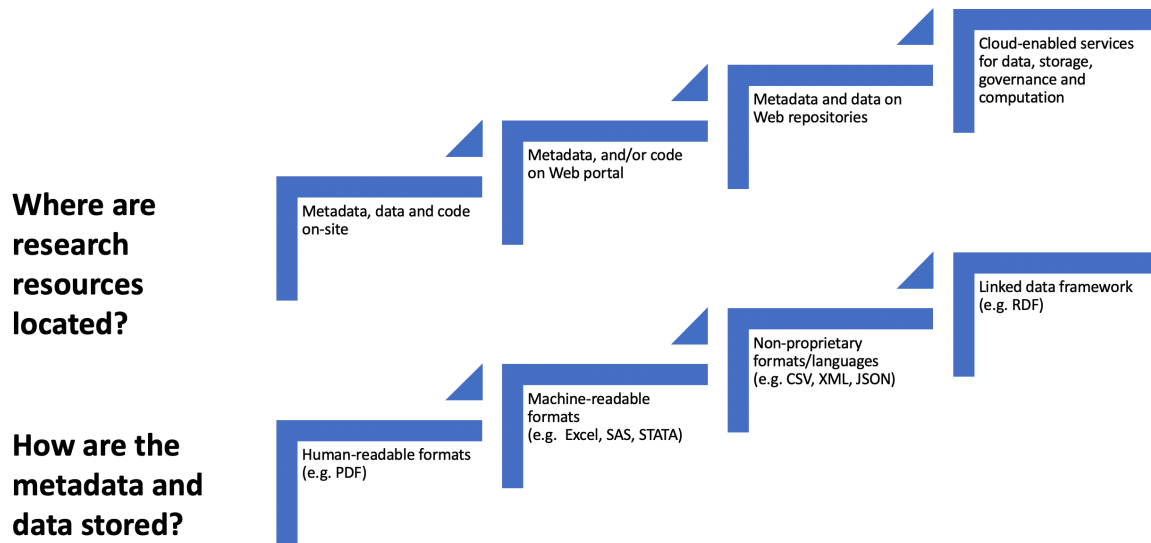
Where are research resources located?

Metadata, data and code on-site

Metadata, and/or code on Web portal

Metadata and data on Web repositories

Cloud-enabled services for data, storage, governance and computation

How are the metadata and data stored?

Human-readable formats (e.g. PDF)

Machine-readable formats (e.g. Excel, SAS, STATA)

Non-proprietary formats/languages (e.g. CSV, XML, JSON)

Linked data framework (e.g. RDF)